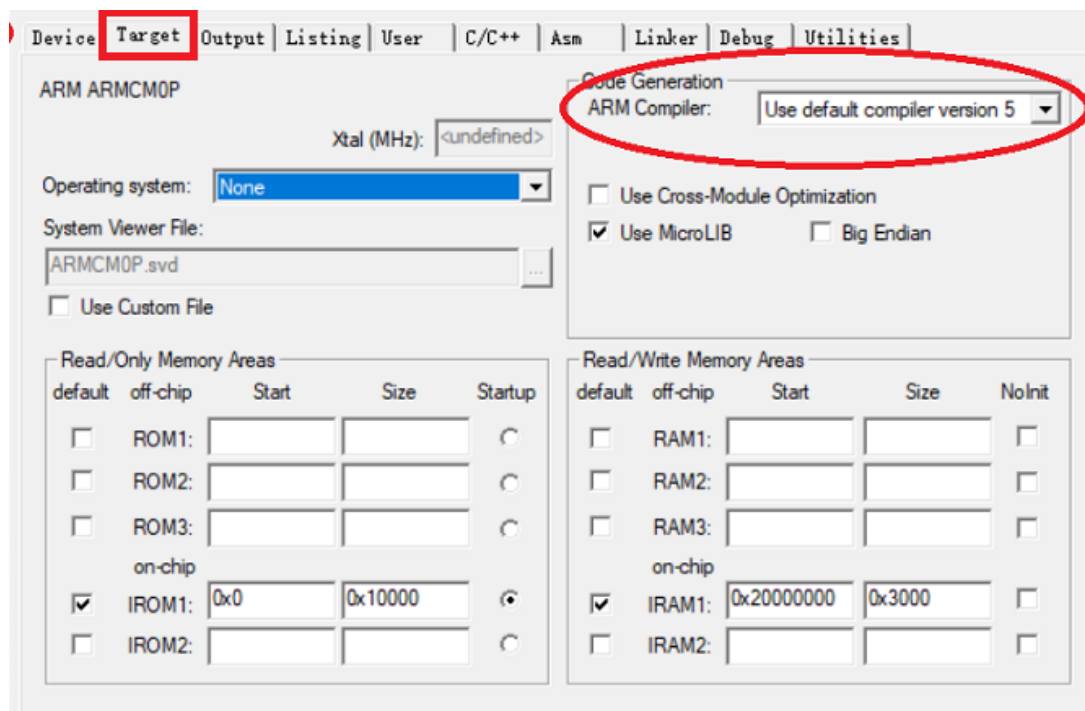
Device | Target | Output | Listing | User | C/C++ | Asm | Linker | Debug | Utilities

ARM ARMCM0P

Xtal (MHz): <undefined>

Operating system: None

System Viewer File:

ARMCM0P.svd

Use Custom File

Code Generation

ARM Compiler: Use default compiler version 5

Use Cross-Module Optimization

Use MicroLIB

Big Endian

Read/Only Memory Areas

| default | off-chip | Start | Size | Startup |
|---|---|---|---|---|
| | ROM1: | | | |
| | ROM2: | | | |
| | ROM3: | | | |
| | on-chip | | | |
| | IROM1: | 0x0 | 0x10000 | |
| | IROM2: | | | |

Read/Write Memory Areas

| default | off-chip | Start | Size | NoInit |
|---|---|---|---|---|
| | RAM1: | | | |
| | RAM2: | | | |
| | RAM3: | | | |
| | on-chip | | | |
| | IRAM1: | 0x20000000 | 0x3000 | |
| | IRAM2: | | | |